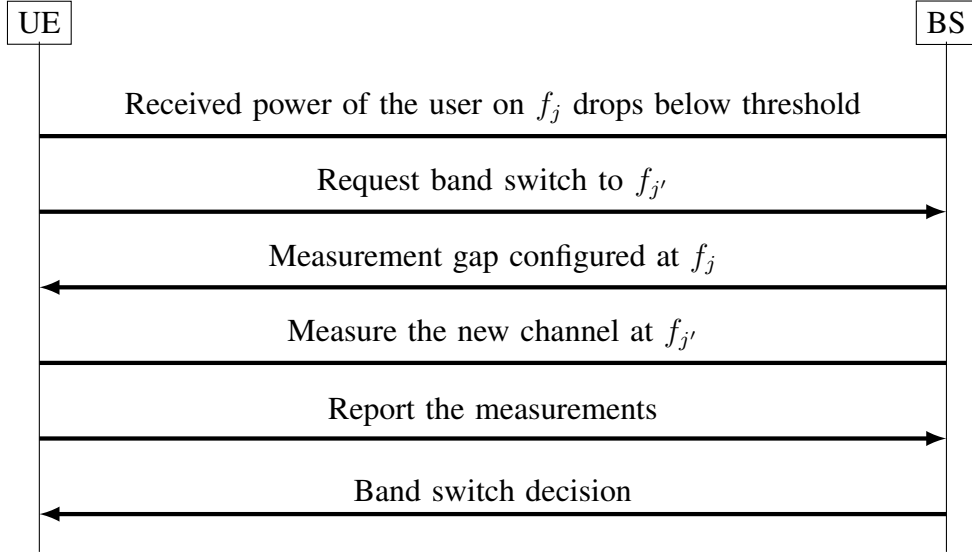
UE

BS

Received power of the user on $f_j$ drops below threshold

Request band switch to $f_{j'}$

Measurement gap configured at $f_j$

Measure the new channel at $f_{j'}$

Report the measurements

Band switch decision